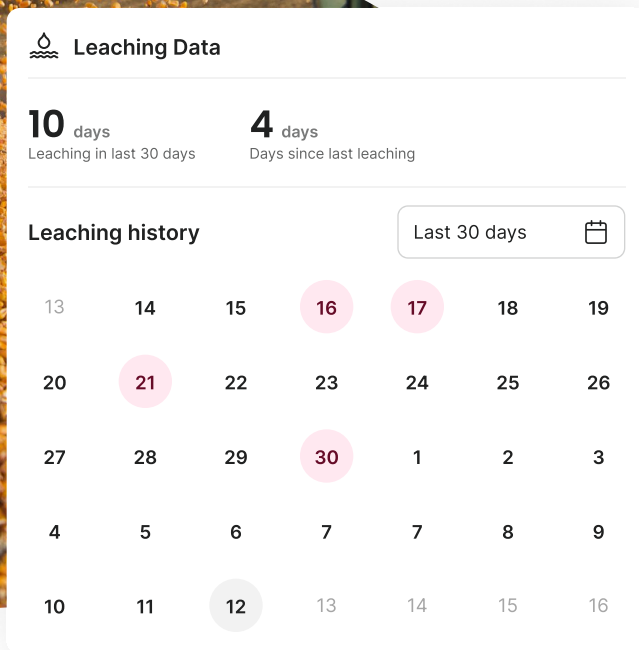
Leaching Data

10 days
Leaching in last 30 days

4 days
Days since last leaching

Leaching history

Last 30 days

| | | | | | | |
|---|---|---|---|---|---|---|
| 13 | 14 | 15 | 16 | 17 | 18 | 19 |
| 20 | 21 | 22 | 23 | 24 | 25 | 26 |
| 27 | 28 | 29 | 30 | 1 | 2 | 3 |
| 4 | 5 | 6 | 7 | 7 | 8 | 9 |
| 10 | 11 | 12 | 13 | 14 | 15 | 16 |